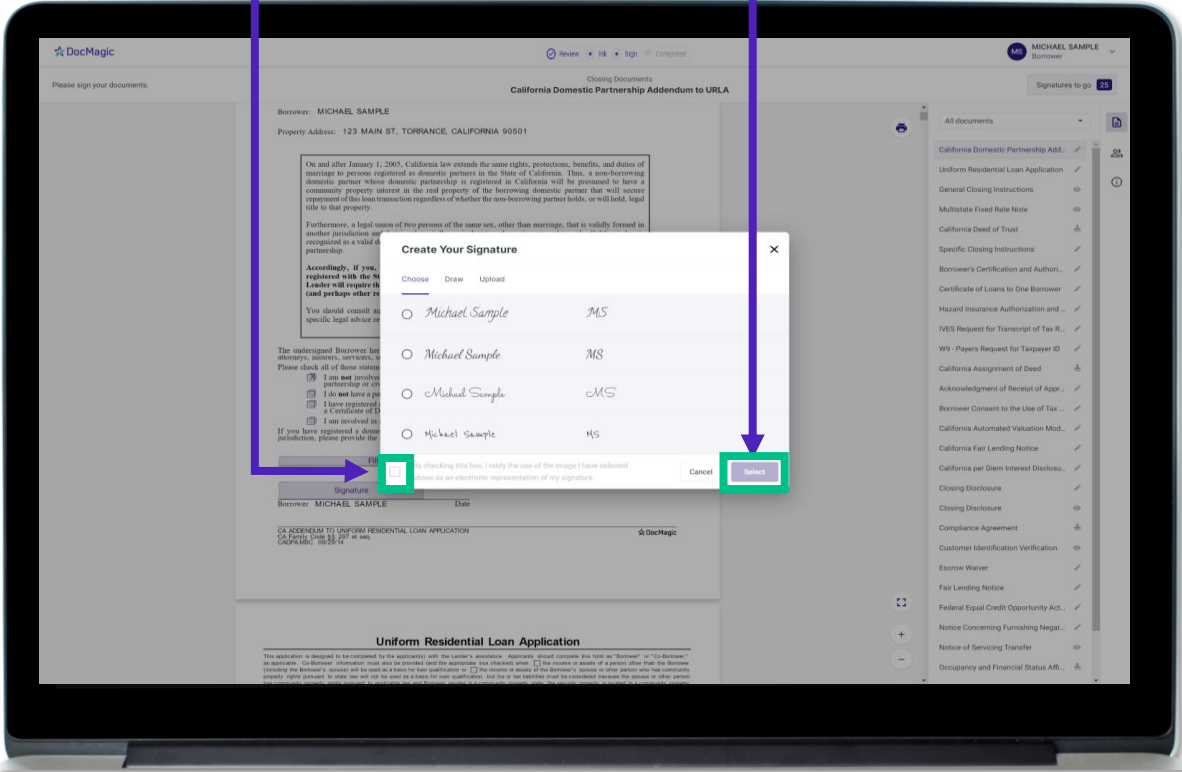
DocMagic

Review Ink Sign Completed

MS MICHAEL SAMPLE
Borrower

Please sign your documents.

Closing Documents
California Domestic Partnership Addendum to URLA

Signatures to go 25

Borrower: MICHAEL SAMPLE

Property Address: 123 MAIN ST, TORRANCE, CALIFORNIA 90501

On and after January 1, 2005, California law extends the same rights, protections, benefits, and duties of marriage to persons registered as domestic partners in the State of California. Thus, a non-borrowing domestic partner whose domestic partnership is registered in California will be presumed to have a community property interest in the real property of the borrowing domestic partner that will secure repayment of this loan transaction regardless of whether the non-borrowing partner holds, or will hold, legal title to that property.

Furthermore, a legal union of two persons of the same sex, other than marriage, that is validly formed in another jurisdiction an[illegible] recognized as a valid d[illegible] partnership.

Accordingly, if you, registered with the St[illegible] Lender will require th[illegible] (and perhaps other re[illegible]

You should consult a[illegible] specific legal advice re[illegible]

The undersigned Borrower her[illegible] attorneys, insurers, servicers, s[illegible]
Please check all of those statem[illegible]
I am not involve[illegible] partnership or civ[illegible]
I do not have a pe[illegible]
I have registered a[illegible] a Certificate of D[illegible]
I am involved in a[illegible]
If you have registered a domes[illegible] jurisdiction, please provide the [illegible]

Fil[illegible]

Signature
Borrower MICHAEL SAMPLE Date

CA ADDENDUM TO UNIFORM RESIDENTIAL LOAN APPLICATION
CA Family Code §§ 297 et seq.
CADPA.MSC 09/29/14
DocMagic

Create Your Signature

Choose Draw Upload

Michael Sample MS
Michael Sample MS
Michael Sample MS
Michael Sample MS

By checking this box, I ratify the use of the image I have selected above as an electronic representation of my signature.

Cancel Select

Uniform Residential Loan Application

This application is designed to be completed by the applicant(s) with the Lender's assistance. Applicants should complete this form as "Borrower" or "Co-Borrower," as applicable. Co-Borrower information must also be provided (and the appropriate box checked) when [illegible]

All documents

California Domestic Partnership Add...
Uniform Residential Loan Application
General Closing Instructions
Multistate Fixed Rate Note
California Deed of Trust
Specific Closing Instructions
Borrower's Certification and Authori...
Certificate of Loans to One Borrower
Hazard Insurance Authorization and ...
IVES Request for Transcript of Tax R...
W9 - Payers Request for Taxpayer ID
California Assignment of Deed
Acknowledgment of Receipt of Appr...
Borrower Consent to the Use of Tax ...
California Automated Valuation Mod...
California Fair Lending Notice
California per Diem Interest Disclosu...
Closing Disclosure
Closing Disclosure
Compliance Agreement
Customer Identification Verification
Escrow Waiver
Fair Lending Notice
Federal Equal Credit Opportunity Act...
Notice Concerning Furnishing Negat...
Notice of Servicing Transfer
Occupancy and Financial Status Affi...